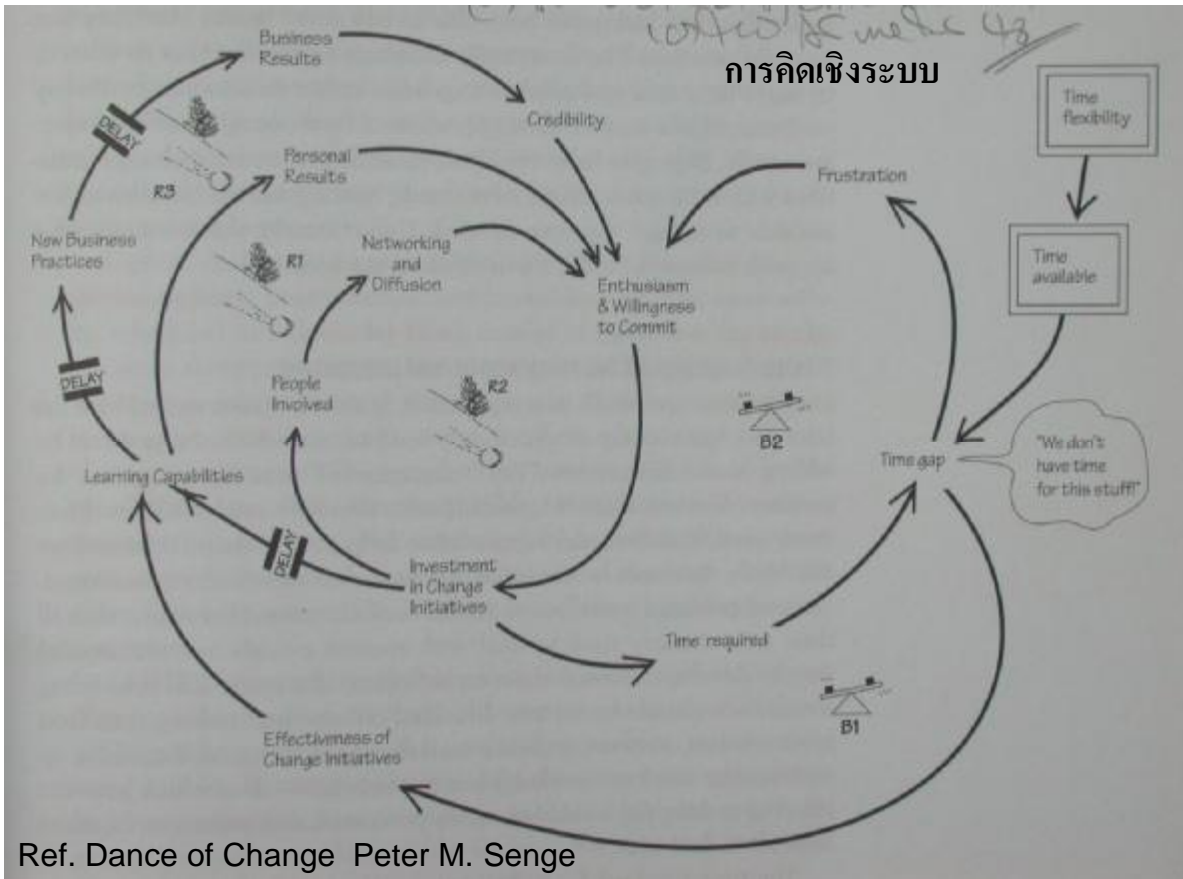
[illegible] 43

การคิดเชิงระบบ

Business Results

Credibility

DELAY

R3

Personal Results

Frustration

Time flexibility

New Business Practices

R1

Networking and Diffusion

Enthusiasm & Willingness to Commit

Time available

DELAY

People Involved

R2

B2

Time gap

"We don't have time for this stuff!"

Learning Capabilities

DELAY

Investment in Change Initiatives

Time required

B1

Effectiveness of Change Initiatives

Ref. Dance of Change Peter M. Senge